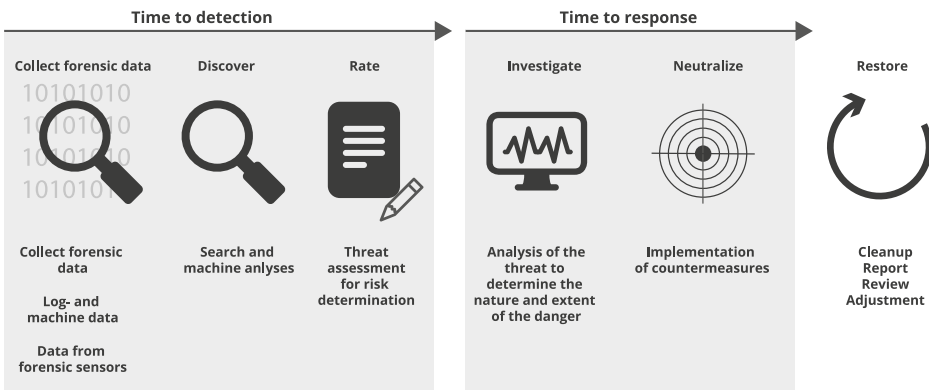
Time to detection

Time to response

Collect forensic data

Discover

Rate

Investigate

Neutralize

Restore

10101010
10101010
10101010
10101010

Collect forensic data

Log- and machine data

Data from forensic sensors

Search and machine anlyses

Threat assessment for risk determination

Analysis of the threat to determine the nature and extent of the danger

Implementation of countermeasures

Cleanup
Report
Review
Adjustment